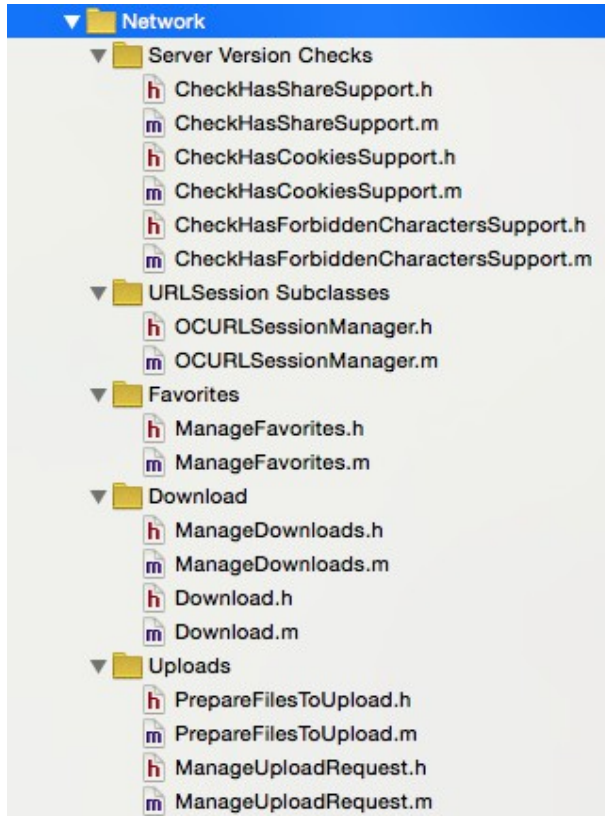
Network
Server Version Checks
h CheckHasShareSupport.h
m CheckHasShareSupport.m
h CheckHasCookiesSupport.h
m CheckHasCookiesSupport.m
h CheckHasForbiddenCharactersSupport.h
m CheckHasForbiddenCharactersSupport.m
URLSession Subclasses
h OCURLSessionManager.h
m OCURLSessionManager.m
Favorites
h ManageFavorites.h
m ManageFavorites.m
Download
h ManageDownloads.h
m ManageDownloads.m
h Download.h
m Download.m
Uploads
h PrepareFilesToUpload.h
m PrepareFilesToUpload.m
h ManageUploadRequest.h
m ManageUploadRequest.m